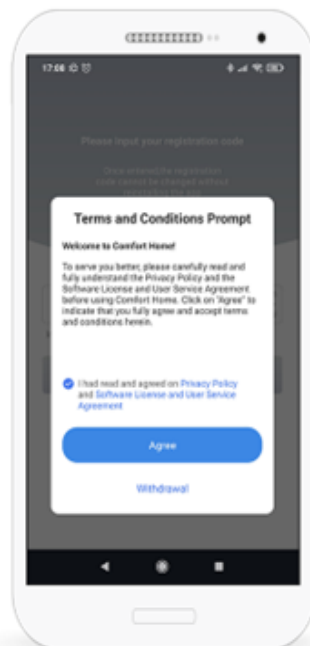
17:06

Please input your registration code

Once entered,the registration code cannot be changed without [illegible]

Terms and Conditions Prompt

Welcome to Comfort Home!

To serve you better, please carefully read and fully understand the Privacy Policy and the Software License and User Service Agreement before using Comfort Home. Click on "Agree" to indicate that you fully agree and accept terms and conditions herein.

I had read and agreed on Privacy Policy and Software License and User Service Agreement

Agree

Withdrawal